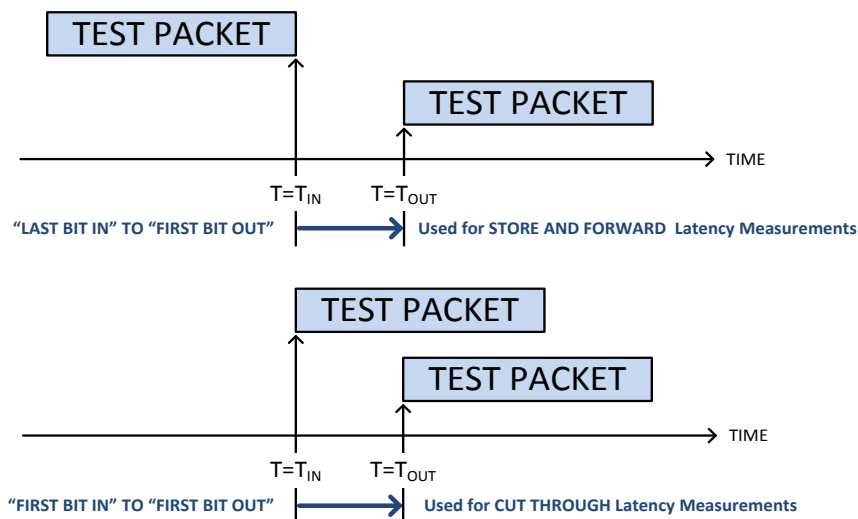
TEST PACKET

TEST PACKET

TIME

$T=T_{IN}$

$T=T_{OUT}$

"LAST BIT IN" TO "FIRST BIT OUT"

Used for STORE AND FORWARD Latency Measurements

TEST PACKET

TEST PACKET

TIME

$T=T_{IN}$

$T=T_{OUT}$

"FIRST BIT IN" TO "FIRST BIT OUT"

Used for CUT THROUGH Latency Measurements